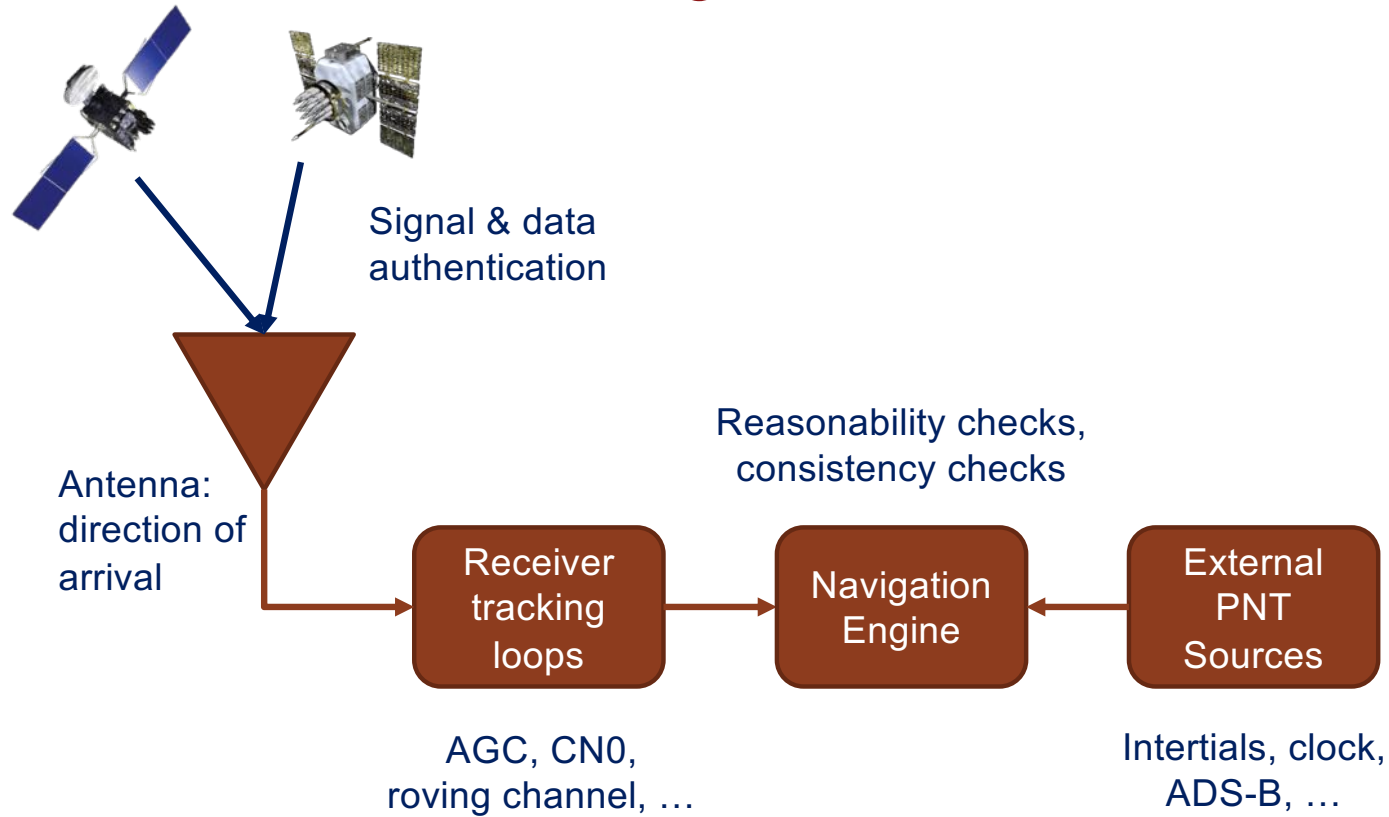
Signal & data authentication

Antenna: direction of arrival

Reasonability checks, consistency checks

Receiver tracking loops

Navigation Engine

External PNT Sources

AGC, CN0, roving channel, …

Intertials, clock, ADS-B, …